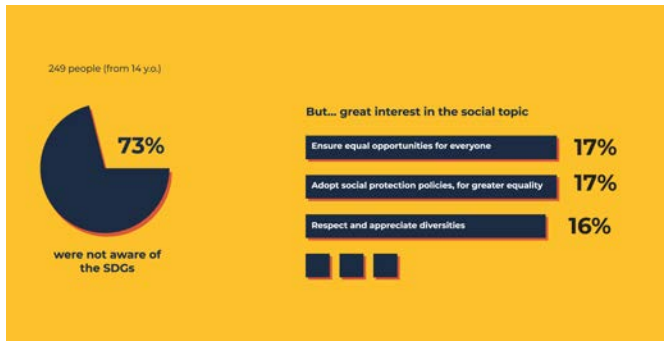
249 people (from 14 y.o.)

73%

were not aware of the SDGs

But... great interest in the social topic

Ensure equal opportunities for everyone
17%

Adopt social protection policies, for greater equality
17%

Respect and appreciate diversities
16%